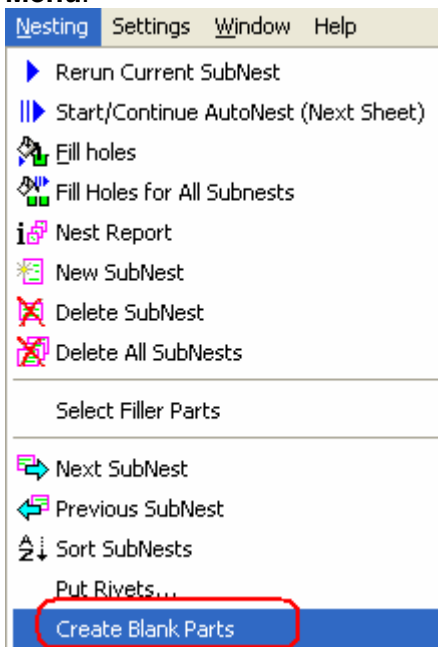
Menu:

Nesting Settings Window Help

Rerun Current SubNest
Start/Continue AutoNest (Next Sheet)
Fill holes
Fill Holes for All Subnests
Nest Report
New SubNest
Delete SubNest
Delete All SubNests

Select Filler Parts

Next SubNest
Previous SubNest
Sort SubNests
Put Rivets...
Create Blank Parts